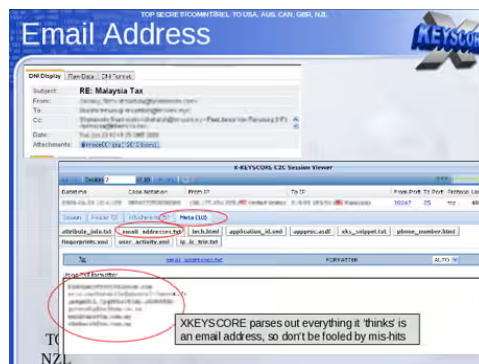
TOP SECRET//COMINT//REL TO USA, AUS, CAN, GBR, NZL

Email Address

KEYSCORE

DNI Display | Raw Data | DNI Format

Subject: RE: Malaysia Tax

From: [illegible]

To: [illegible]

Cc: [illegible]

Date: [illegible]

Attachments: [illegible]

X-KEYSCORE C2C Session Viewer

Datetime | Case Notation | From IP | To IP | From Port | To Port | Protocol

Session | Header | Attachments | Meta (10)

attribute_info.txt | email_addresses.txt | tech.html | application_id.xml | upppmc.asdf | xks_snippet.txt | phone_number.html | fingerprints.xml | user_activity.xml | ip_ic_trip.txt

email_addresses.txt | FORMATTER | AUTO

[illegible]

XKEYSCORE parses out everything it 'thinks' is an email address, so don't be fooled by mis-hits

TO
NZL